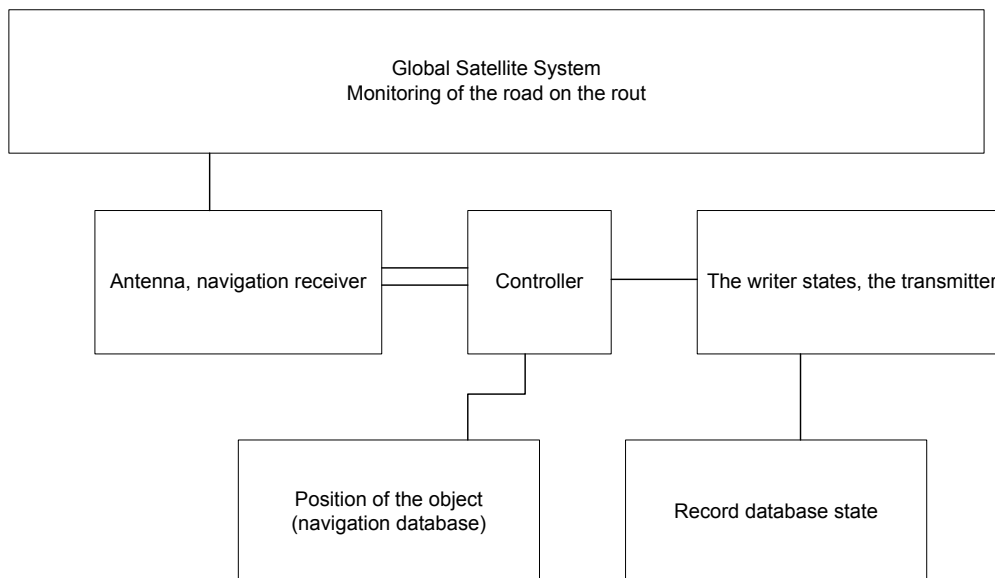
Global Satellite System
Monitoring of the road on the rout

Antenna, navigation receiver

Controller

The writer states, the transmitter

Position of the object
(navigation database)

Record database state